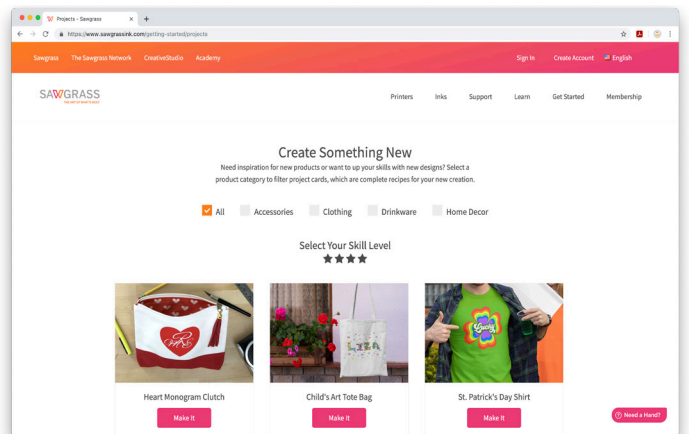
Projects - Sawgrass

https://www.sawgrassink.com/getting-started/projects

Sawgrass The Sawgrass Network CreativeStudio Academy

Sign In Create Account English

SAWGRASS
THE ART OF WHAT'S NEXT

Printers Inks Support Learn Get Started Membership

Create Something New

Need inspiration for new products or want to up your skills with new designs? Select a product category to filter project cards, which are complete recipes for your new creation.

All Accessories Clothing Drinkware Home Decor

Select Your Skill Level

Heart Monogram Clutch
Make It

LIZA

Child's Art Tote Bag
Make It

Lucky

St. Patrick's Day Shirt
Make It

Need a Hand?